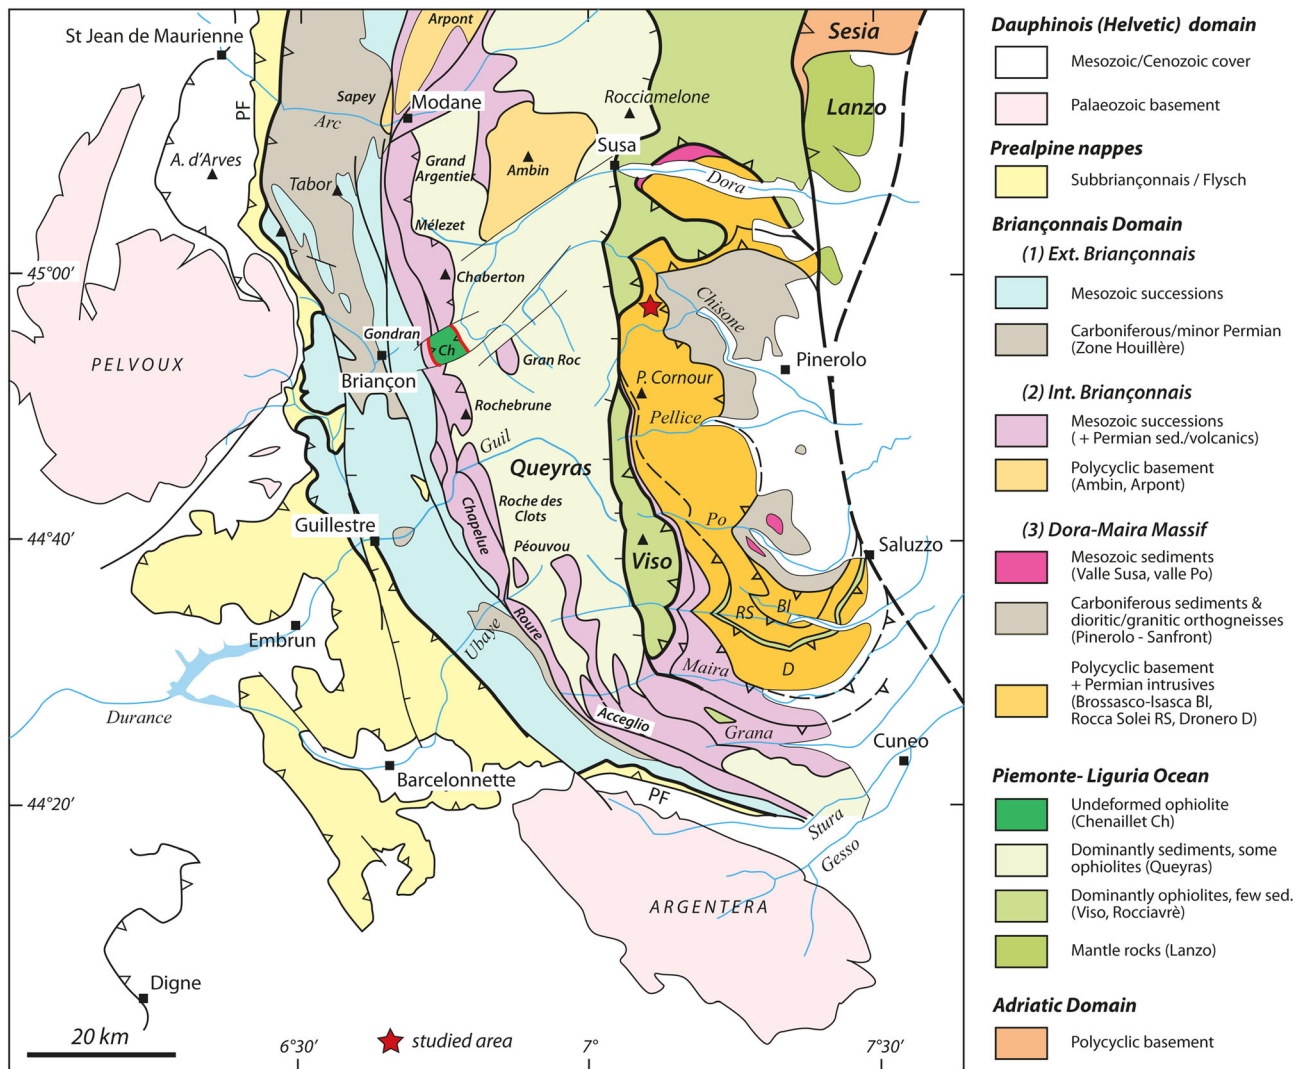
St Jean de Maurienne
PF
A. d'Arves
Arpont
Sapey
Modane
Arc
Tabor
Grand Argentier
Ambin
Rocciamelone
Susa
Sesia
Lanzo
Dora
Mélezet
Chaberton
45°00'
Chisone
Gondran
Ch
Gran Roc
Pinerolo
PELVOUX
Briançon
P. Cornour
Rochebrune
Pellice
Guil
Queyras
Roche des Clots
Chapelue
Po
Guillestre
Péouvou
Viso
Saluzzo
44°40'
RS
Bl
Ubaye
Roure
Embrun
Maira
D
Durance
Acceglio
Grana
Cuneo
Barcelonnette
PF
44°20'
Stura
Gesso
ARGENTERA
Digne
20 km
6°30'
studied area
7°
7°30'

Dauphinois (Helvetic) domain
Mesozoic/Cenozoic cover
Palaeozoic basement
Prealpine nappes
Subbriançonnais / Flysch
Briançonnais Domain
(1) Ext. Briançonnais
Mesozoic successions
Carboniferous/minor Permian (Zone Houillère)
(2) Int. Briançonnais
Mesozoic successions ( + Permian sed./volcanics)
Polycyclic basement (Ambin, Arpont)
(3) Dora-Maira Massif
Mesozoic sediments (Valle Susa, valle Po)
Carboniferous sediments & dioritic/granitic orthogneisses (Pinerolo - Sanfront)
Polycyclic basement + Permian intrusives (Brossasco-Isasca Bl, Rocca Solei RS, Dronero D)
Piemonte- Liguria Ocean
Undeformed ophiolite (Chenaillet Ch)
Dominantly sediments, some ophiolites (Queyras)
Dominantly ophiolites, few sed. (Viso, Rocciavrè)
Mantle rocks (Lanzo)
Adriatic Domain
Polycyclic basement